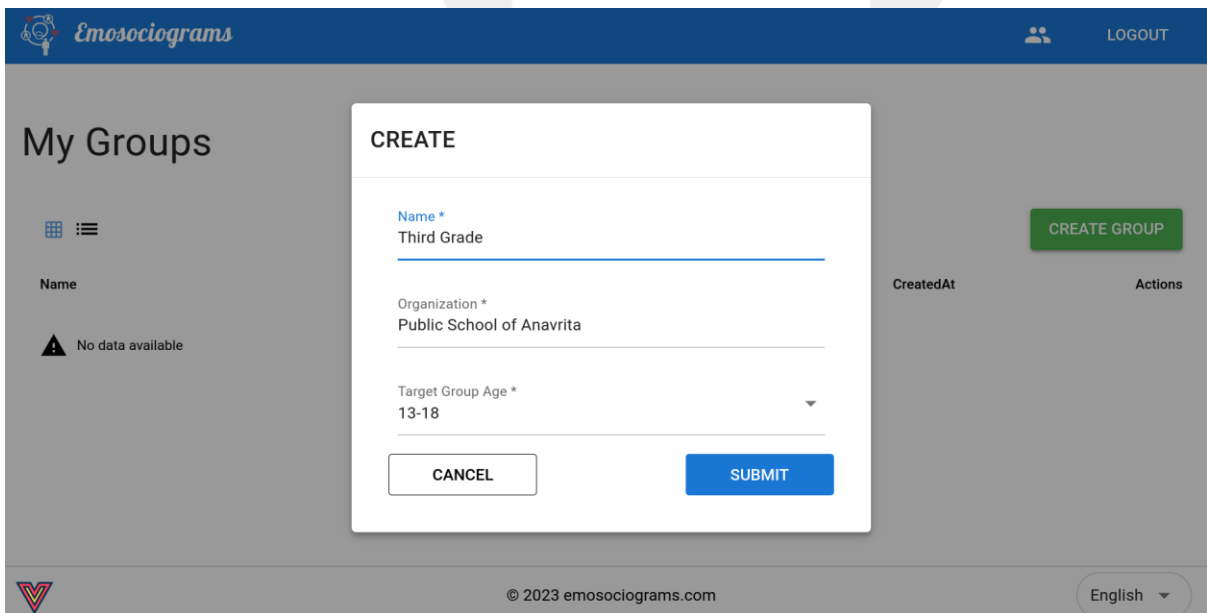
Emosociograms

LOGOUT

My Groups

CREATE GROUP

Name

CreatedAt

Actions

No data available

CREATE

Name *
Third Grade

Organization *
Public School of Anavrita

Target Group Age *
13-18

CANCEL

SUBMIT

© 2023 emosociograms.com

English